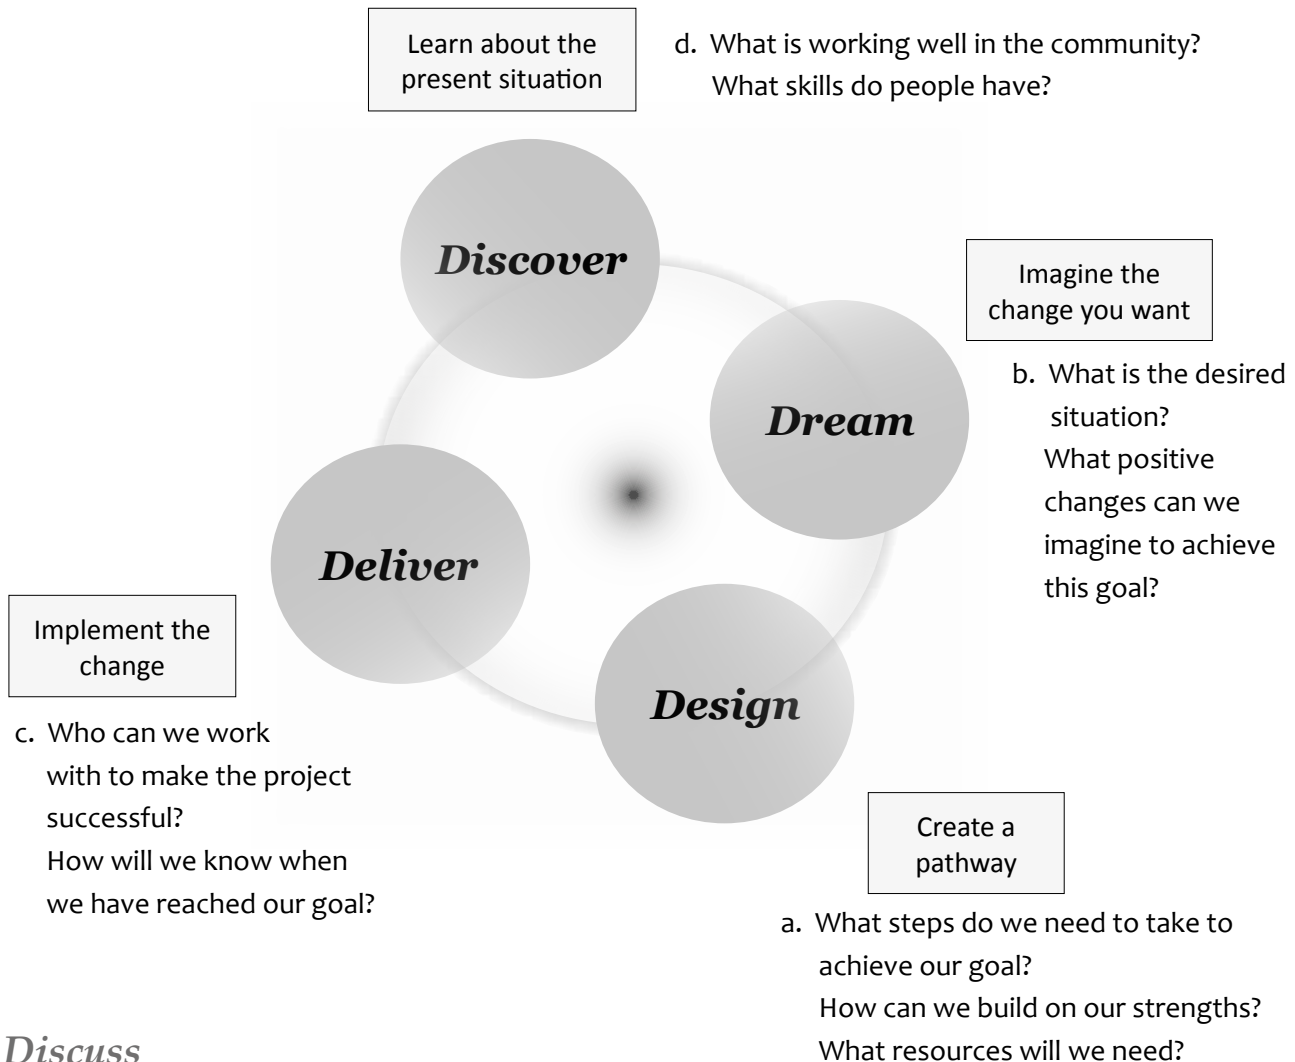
Learn about the present situation

d. What is working well in the community? What skills do people have?

Discover

Imagine the change you want

Dream

b. What is the desired situation? What positive changes can we imagine to achieve this goal?

Deliver

Implement the change

c. Who can we work with to make the project successful? How will we know when we have reached our goal?

Design

Create a pathway

a. What steps do we need to take to achieve our goal? How can we build on our strengths? What resources will we need?

Discuss